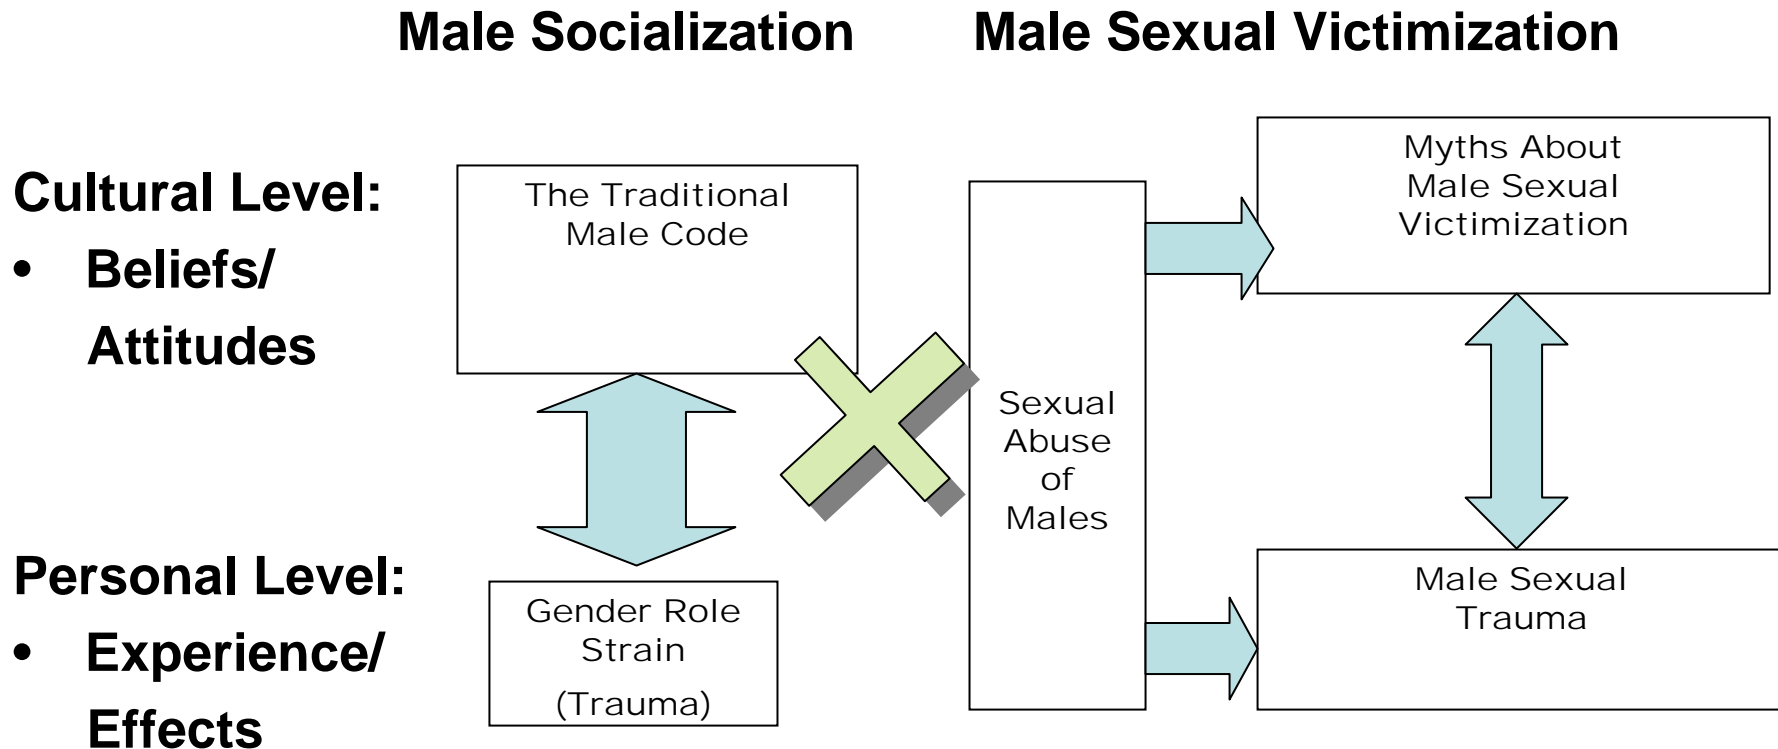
Male Socialization

Male Sexual Victimization

Cultural Level:

- Beliefs/ Attitudes

Personal Level:

- Experience/ Effects

The Traditional Male Code

Gender Role Strain

(Trauma)

Sexual Abuse of Males

Myths About Male Sexual Victimization

Male Sexual Trauma